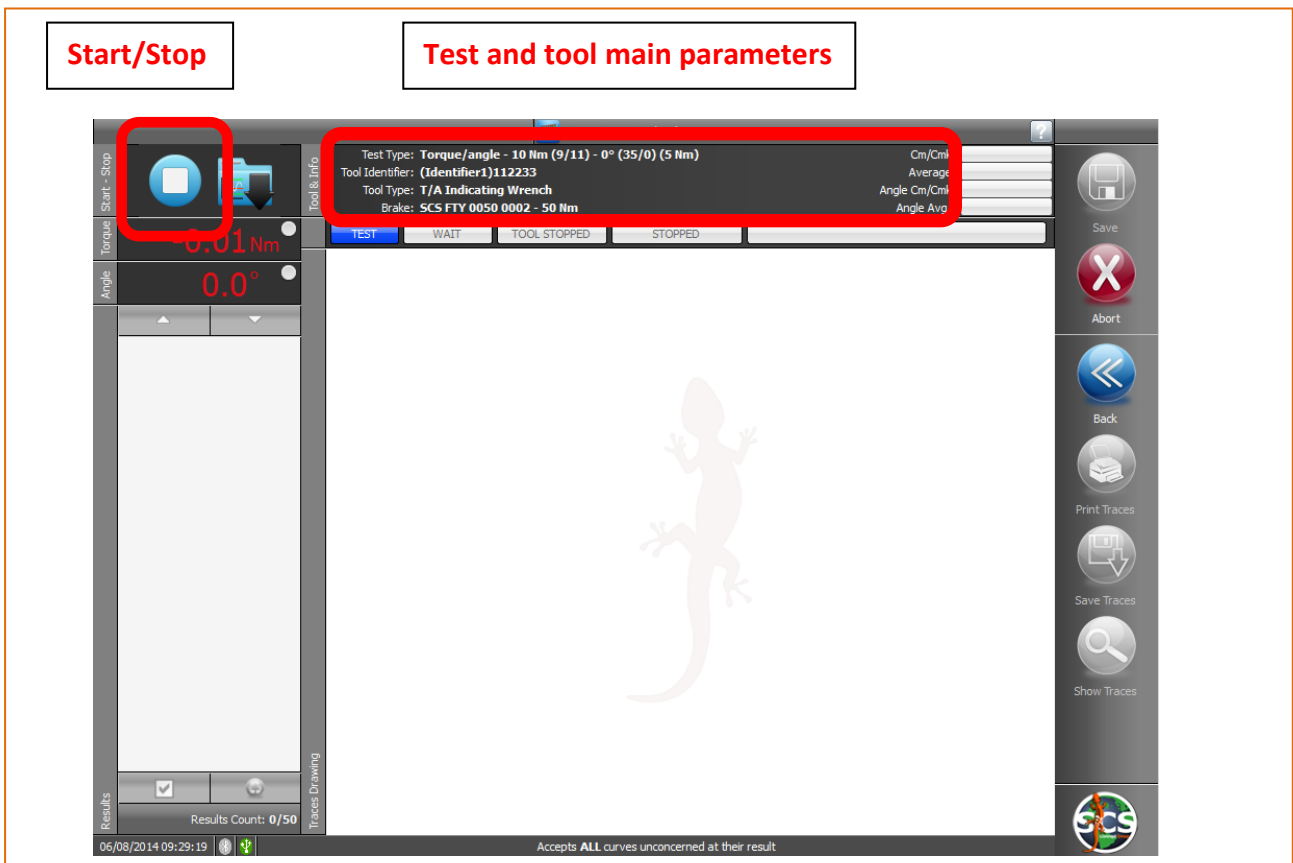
Start/Stop

Test and tool main parameters

Start - Stop

Tool & Info

Test Type: Torque/angle - 10 Nm (9/11) - 0° (35/0) (5 Nm)
Tool Identifier: (Identifier1)112233
Tool Type: T/A Indicating Wrench
Brake: SCS FTY 0050 0002 - 50 Nm

Cm/Cmk
Average
Angle Cm/Cmk
Angle Avg

TEST | WAIT | TOOL STOPPED | STOPPED

Torque
-0.01 Nm

Angle
0.0°

Results

Results Count: 0/50

Traces Drawing

Save

Abort

Back

Print Traces

Save Traces

Show Traces

SCS

06/08/2014 09:29:19

Accepts ALL curves unconcerned at their result